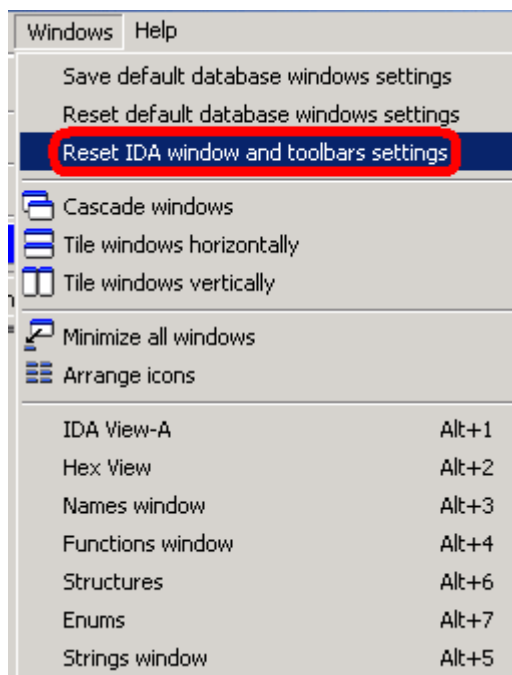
Windows Help

Save default database windows settings
Reset default database windows settings
Reset IDA window and toolbars settings

Cascade windows
Tile windows horizontally
Tile windows vertically

Minimize all windows
Arrange icons

IDA View-A Alt+1
Hex View Alt+2
Names window Alt+3
Functions window Alt+4
Structures Alt+6
Enums Alt+7
Strings window Alt+5